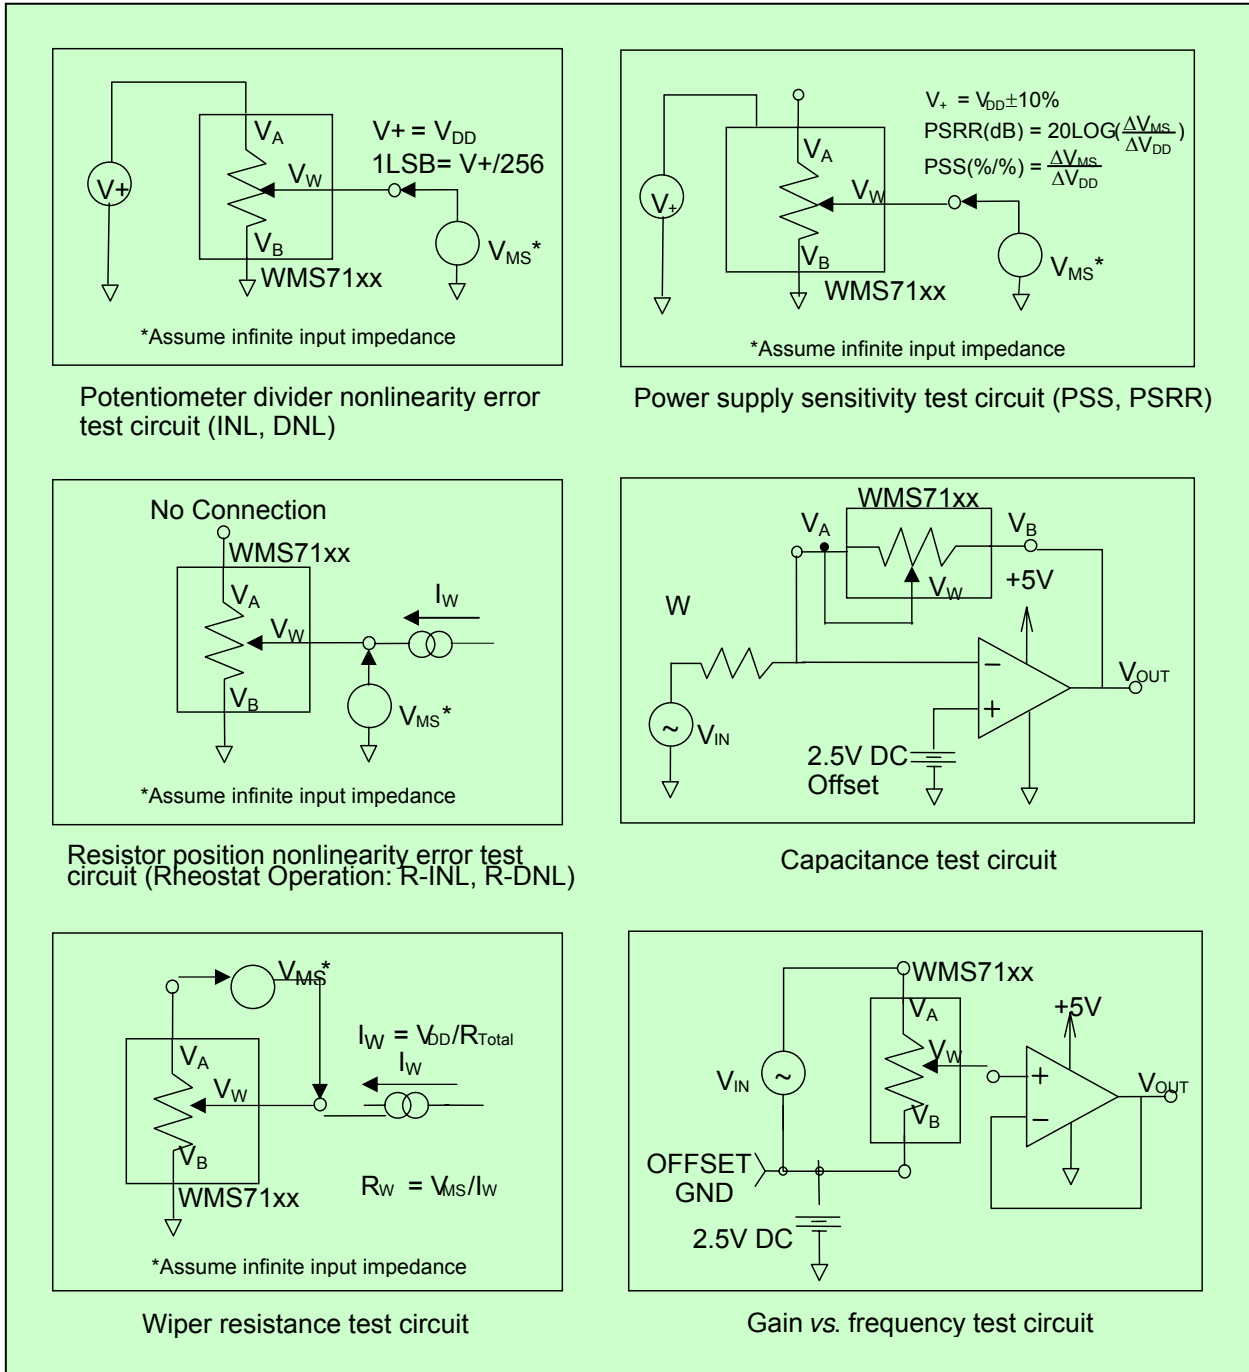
$V_A$
$V+ = V_{DD}$
1LSB= V+/256
$V_W$
V+
$V_B$
$V_{MS}$*
WMS71xx
*Assume infinite input impedance

Potentiometer divider nonlinearity error test circuit (INL, DNL)

$V_+ = V_{DD} \pm 10\%$
PSRR(dB) = 20LOG($\frac{\Delta V_{MS}}{\Delta V_{DD}}$)
PSS(%/%) = $\frac{\Delta V_{MS}}{\Delta V_{DD}}$
$V_A$
$V_W$
$V_+$
$V_B$
$V_{MS}$*
WMS71xx
*Assume infinite input impedance

Power supply sensitivity test circuit (PSS, PSRR)

No Connection
WMS71xx
$V_A$
$I_W$
$V_W$
$V_B$
$V_{MS}$*
*Assume infinite input impedance

Resistor position nonlinearity error test circuit (Rheostat Operation: R-INL, R-DNL)

WMS71xx
$V_A$
$V_B$
$V_W$
+5V
W
$V_{OUT}$
$V_{IN}$
2.5V DC Offset

Capacitance test circuit

$V_{MS}$*
$I_W = V_{DD}/R_{Total}$
$I_W$
$V_A$
$V_W$
$V_B$
WMS71xx
$R_W = V_{MS}/I_W$
*Assume infinite input impedance

Wiper resistance test circuit

WMS71xx
$V_A$
+5V
$V_W$
$V_{IN}$
$V_{OUT}$
$V_B$
OFFSET GND
2.5V DC

Gain *vs.* frequency test circuit